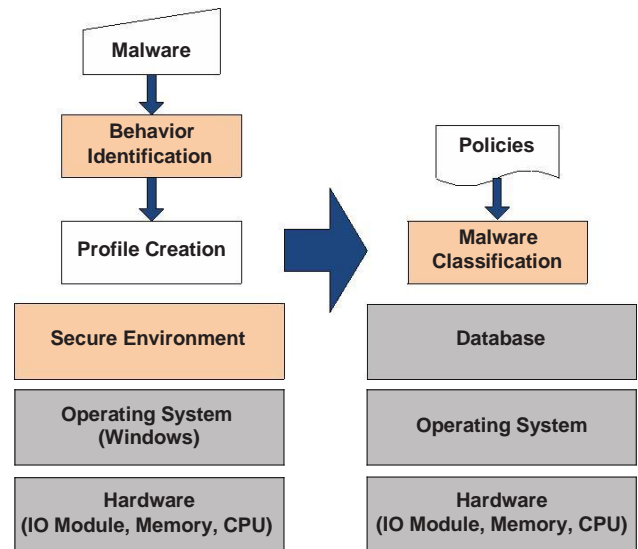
Malware

Behavior Identification

Profile Creation

Secure Environment

Operating System (Windows)

Hardware (IO Module, Memory, CPU)

Policies

Malware Classification

Database

Operating System

Hardware (IO Module, Memory, CPU)